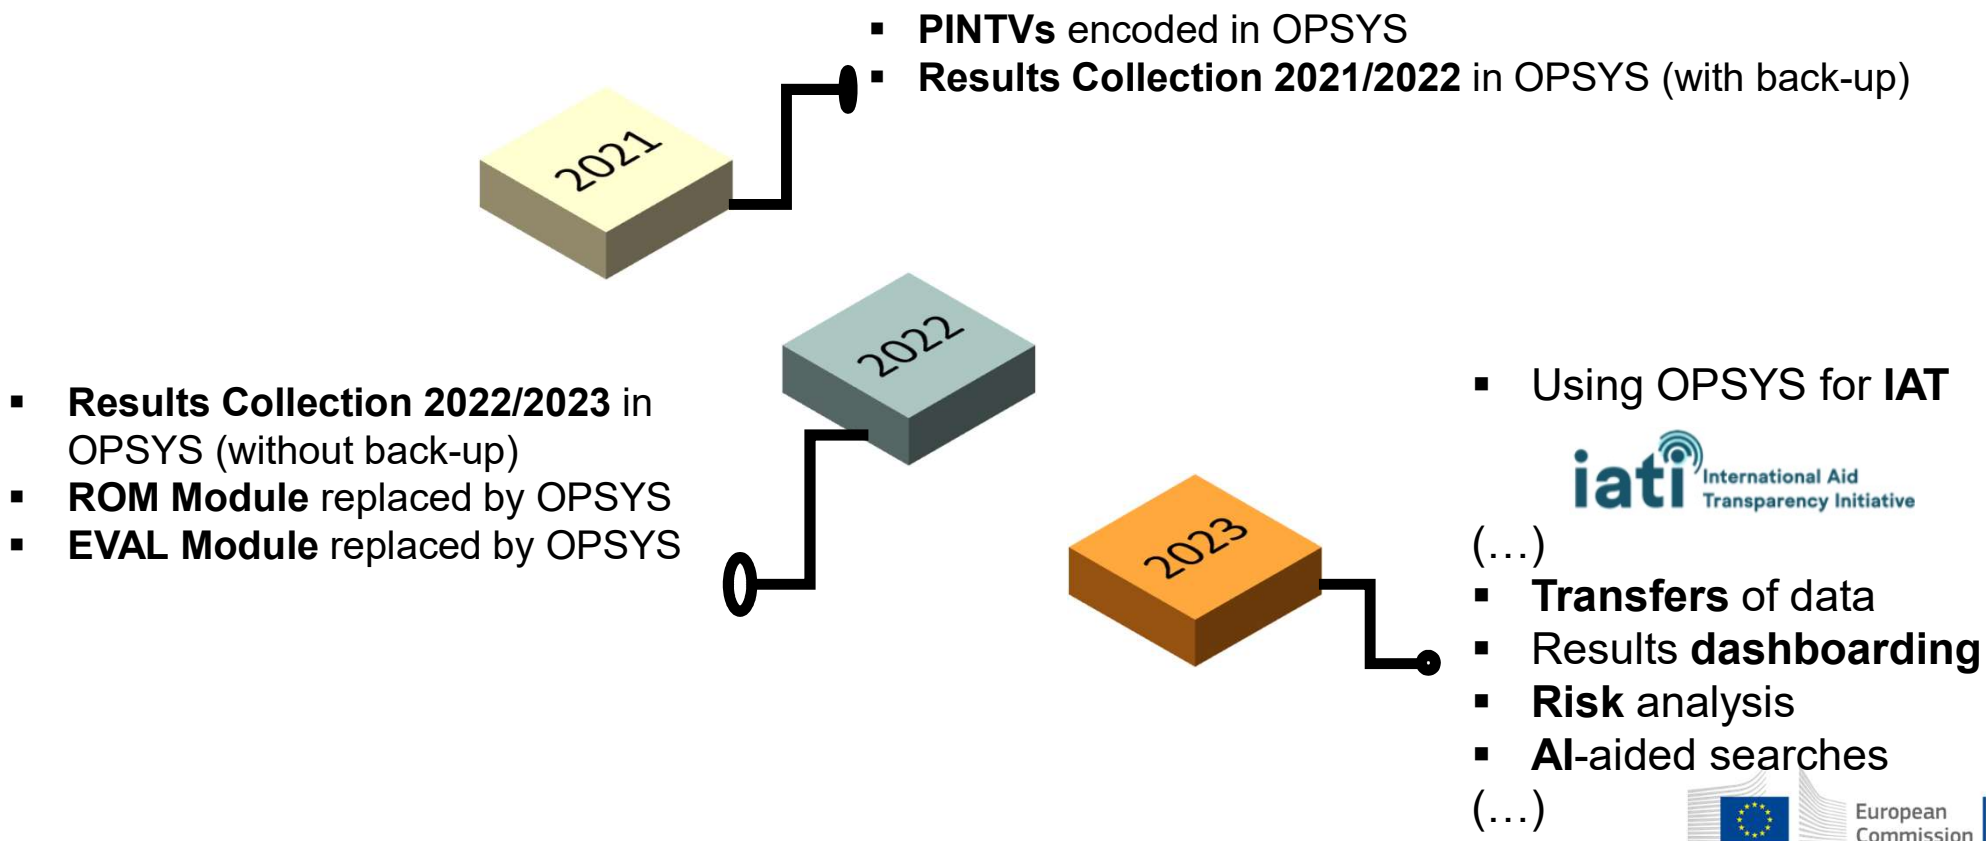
2021

- **PINTVs** encoded in OPSYS
- **Results Collection 2021/2022** in OPSYS (with back-up)

2022

- **Results Collection 2022/2023** in OPSYS (without back-up)
- **ROM Module** replaced by OPSYS
- **EVAL Module** replaced by OPSYS

2023

- Using OPSYS for **IAT**

iati International Aid Transparency Initiative

(…)

- **Transfers** of data
- Results **dashboarding**
- **Risk** analysis
- **AI**-aided searches

(…)

European Commission